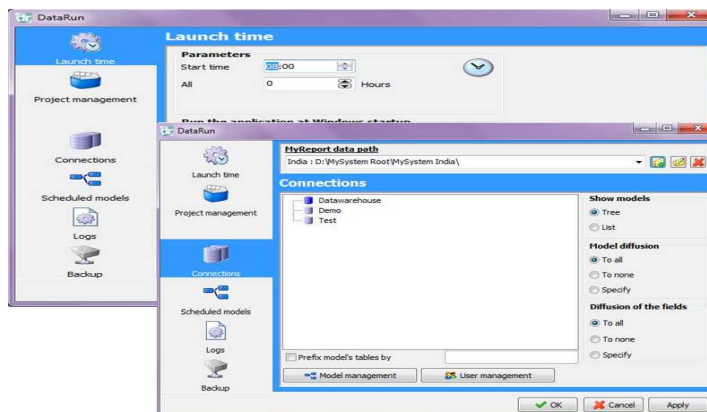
DataRun

Launch time

Project management

Connections

Scheduled models

Logs

Backup

Launch time

Parameters

Start time 08:00

All 0 Hours

Run the application at Windows startup

DataRun

Launch time

Project management

Connections

Scheduled models

Logs

Backup

MyReport data path

India : D:\MySystem Root\MySystem India\

Connections

Datawarehouse
Demo
Test

Show models

Tree

List

Model diffusion

To all

To none

Specify

Diffusion of the fields

To all

To none

Specify

Prefix model's tables by

Model management

User management

OK

Cancel

Apply